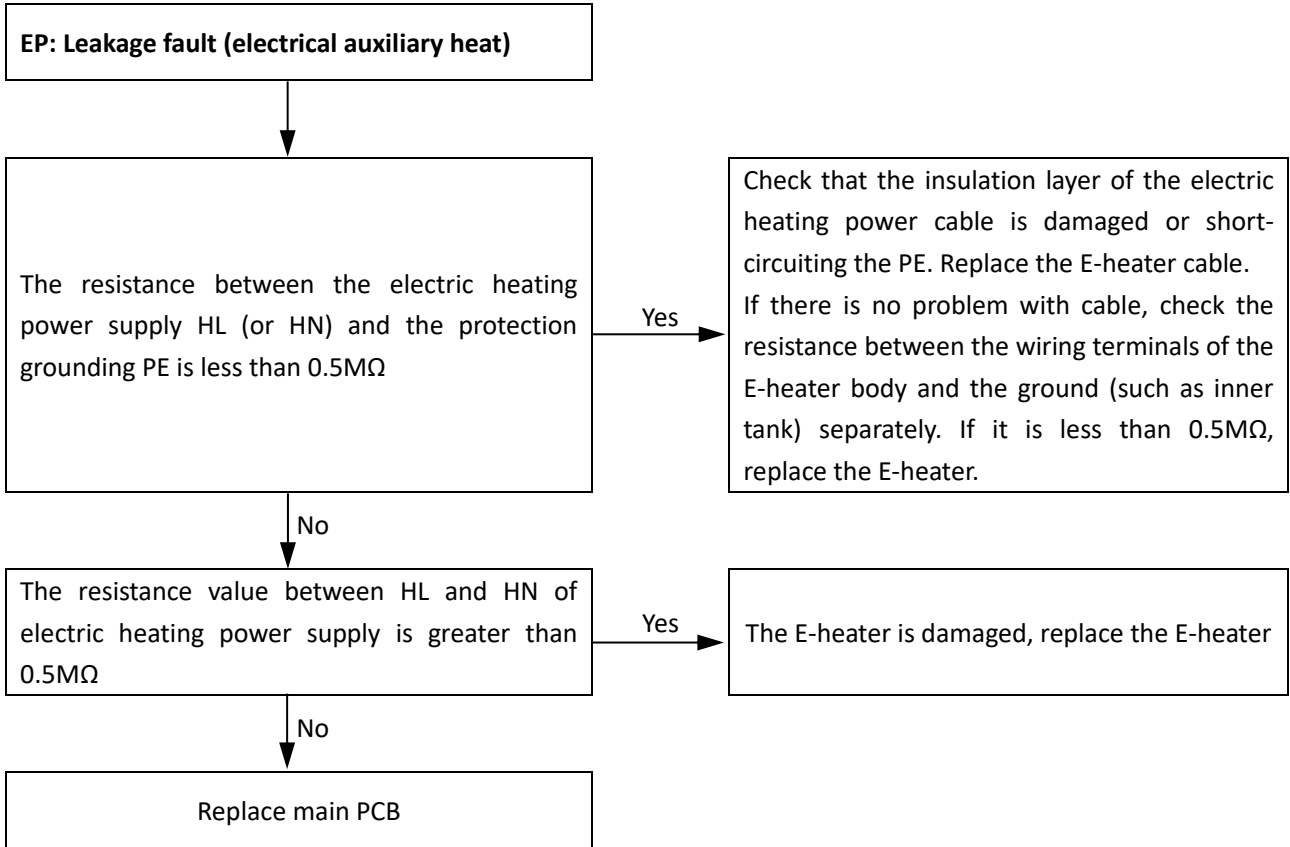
EP: Leakage fault (electrical auxiliary heat)

The resistance between the electric heating power supply HL (or HN) and the protection grounding PE is less than 0.5MΩ

Yes

Check that the insulation layer of the electric heating power cable is damaged or short-circuiting the PE. Replace the E-heater cable.
If there is no problem with cable, check the resistance between the wiring terminals of the E-heater body and the ground (such as inner tank) separately. If it is less than 0.5MΩ, replace the E-heater.

No

The resistance value between HL and HN of electric heating power supply is greater than 0.5MΩ

Yes

The E-heater is damaged, replace the E-heater

No

Replace main PCB